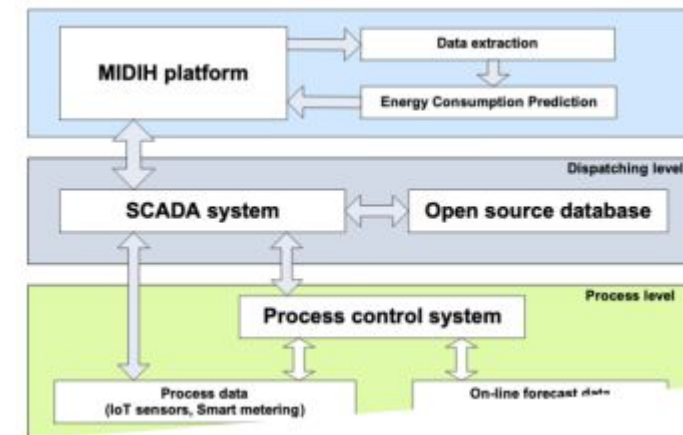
MIDIH platform

Data extraction

Energy Consumption Prediction

Dispatching level

SCADA system

Open source database

Process level

Process control system

Process data
(IoT sensors, Smart metering)

On-line forecast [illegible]